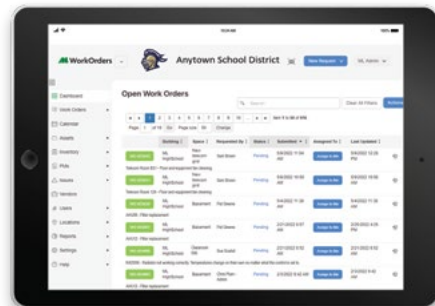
WorkOrders
Anytown School District
New Request
Dashboard
Work Orders
Calendar
Assets
Inventory
PMs
Issues
Vendors
Users
Locations
Reports
Settings
Help
Open Work Orders
Search
Clear All Filters
Page 1 of 19 Go Page size 50 Change
Item 1 to 50 of 916
Building
Space
Requested By
Status
Submitted
Assigned To
Last Updated
NO SCOPE
Pending
Assign to Me
NO SCOPE
Pending
Assign to Me
NO SCOPE
Pending
Assign to Me
NO SCOPE
Pending
Assign to Me
NO SCOPE
Pending
Assign to Me